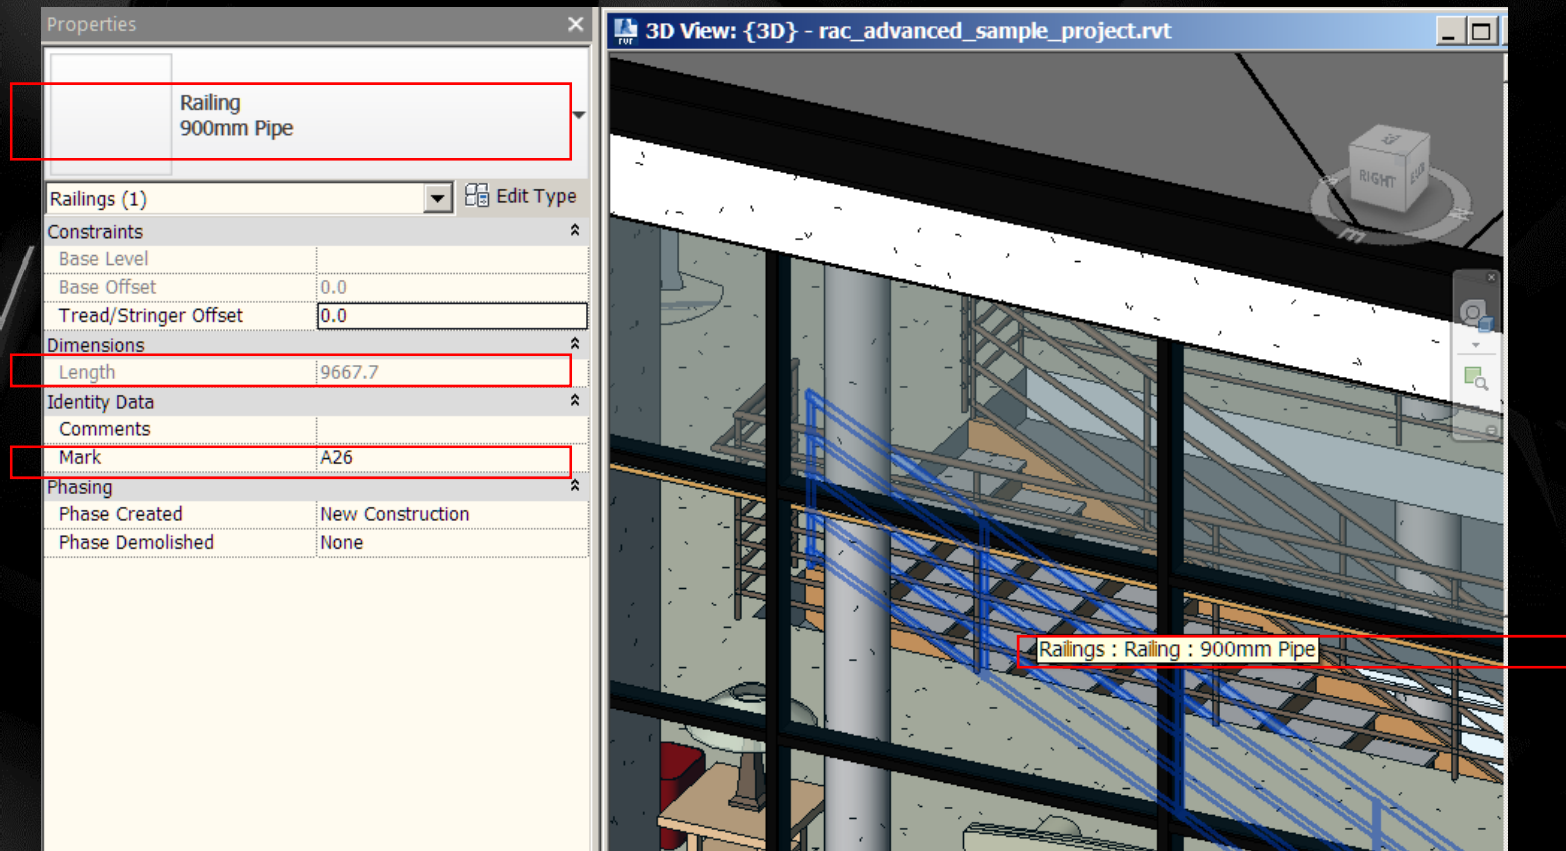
Properties

Railing
900mm Pipe

Railings (1)

Edit Type

| Constraints | |
|---|---|
| Base Level | |
| Base Offset | 0.0 |
| Tread/Stringer Offset | 0.0 |
| Dimensions | |
| Length | 9667.7 |
| Identity Data | |
| Comments | |
| Mark | A26 |
| Phasing | |
| Phase Created | New Construction |
| Phase Demolished | None |

3D View: {3D} - rac_advanced_sample_project.rvt

RIGHT

Railings : Railing : 900mm Pipe